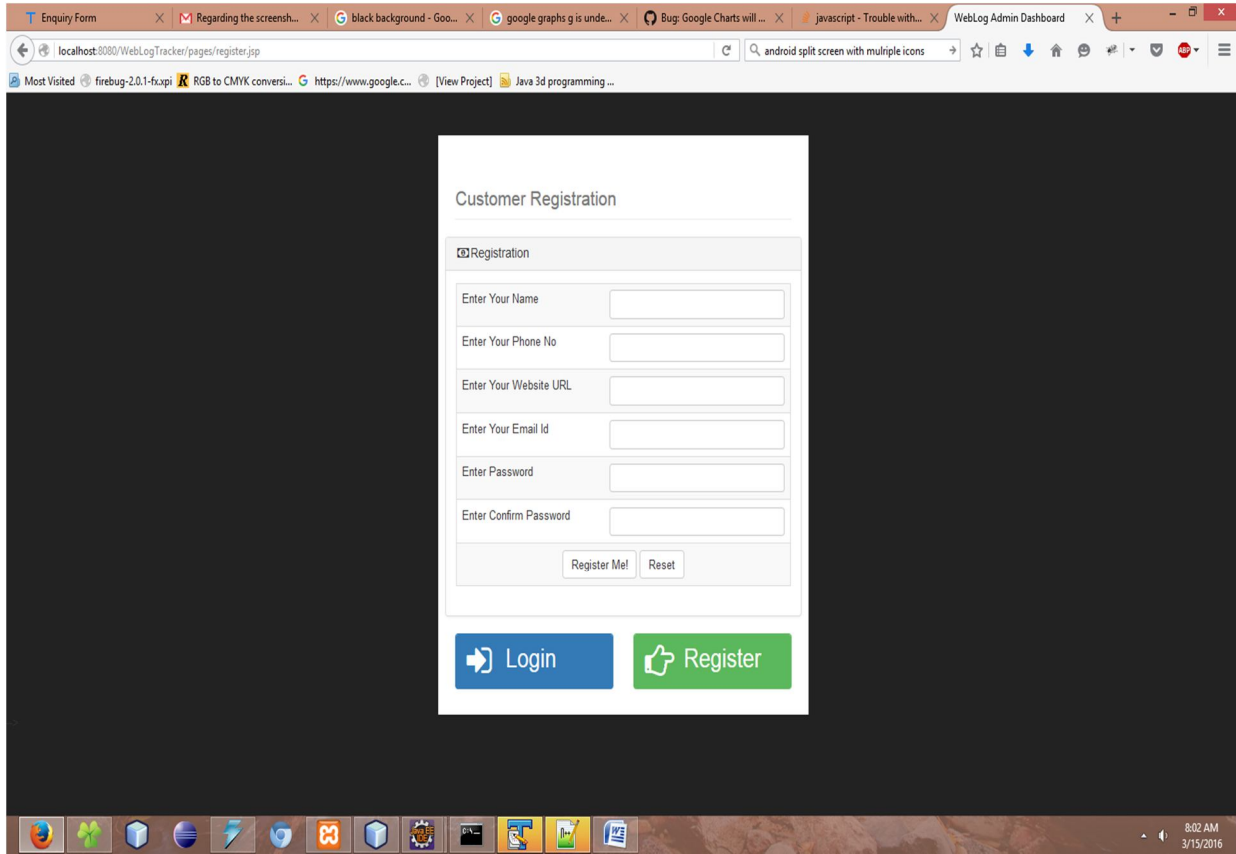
Enquiry Form
Regarding the screensh...
black background - Goo...
google graphs g is unde...
Bug: Google Charts will ...
javascript - Trouble with...
WebLog Admin Dashboard

localhost:8080/WebLogTracker/pages/register.jsp
android split screen with muliple icons

Most Visited
firebug-2.0.1-fx.xpi
RGB to CMYK conversi...
https://www.google.c...
[View Project]
Java 3d programming ...

Customer Registration

Registration

| Enter Your Name | |
|---|---|
| Enter Your Phone No | |
| Enter Your Website URL | |
| Enter Your Email Id | |
| Enter Password | |
| Enter Confirm Password | |

Register Me! Reset

Login
Register

8:02 AM
3/15/2016